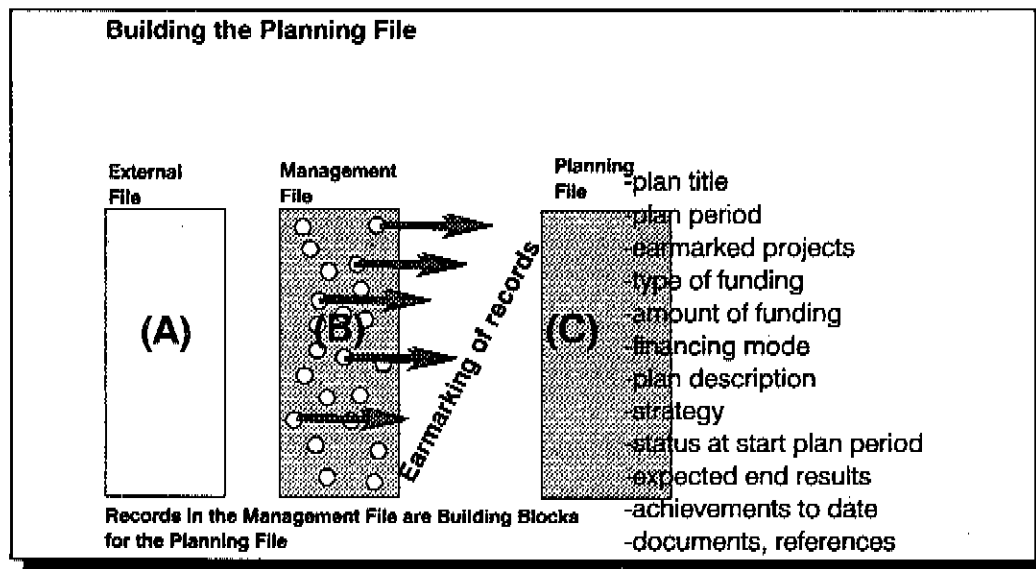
Building the Planning File

External File

(A)

Management File

(B)

Earmarking of records

Planning File

(C)

-plan title
-plan period
-earmarked projects
-type of funding
-amount of funding
-financing mode
-plan description
-strategy
-status at start plan period
-expected end results
-achievements to date
-documents, references

Records in the Management File are Building Blocks for the Planning File